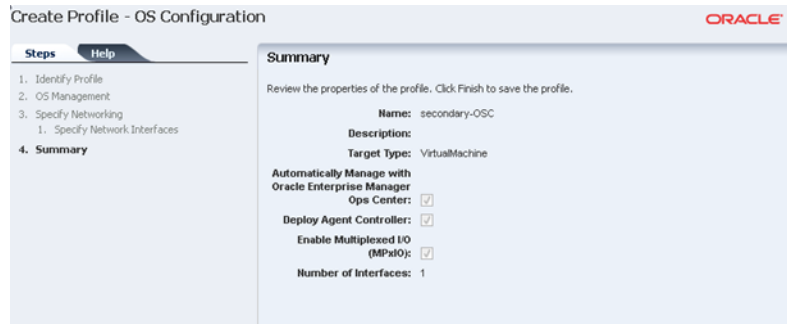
Create Profile - OS Configuration

ORACLE

Steps Help

1. Identify Profile
2. OS Management
3. Specify Networking
1. Specify Network Interfaces
4. Summary

Summary

Review the properties of the profile. Click Finish to save the profile.

Name: secondary-OSC

Description:

Target Type: VirtualMachine

Automatically Manage with Oracle Enterprise Manager Ops Center:

Deploy Agent Controller:

Enable Multiplexed I/O (MPxIO):

Number of Interfaces: 1